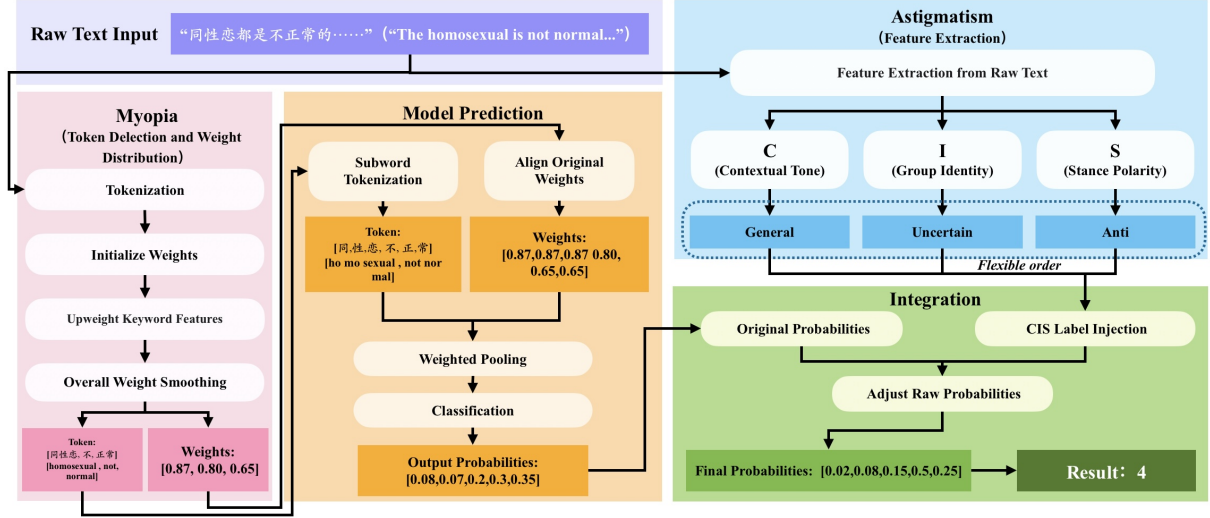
Raw Text Input
“同性恋都是不正常的……”（“The homosexual is not normal...”）

Myopia
（Token Delection and Weight Distribution）

Tokenization

Initialize Weights

Upweight Keyword Features

Overall Weight Smoothing

Token:
[同性恋, 不, 正常]
[homosexual , not, normal]

Weights:
[0.87, 0.80, 0.65]

Model Prediction

Subword Tokenization

Align Original Weights

Token:
[同,性,恋, 不, 正,常]
[ho mo sexual , not nor mal]

Weights:
[0.87,0.87,0.87 0.80, 0.65,0.65]

Weighted Pooling

Classification

Output Probabilities:
[0.08,0.07,0.2,0.3,0.35]

Astigmatism
（Feature Extraction）

Feature Extraction from Raw Text

C
(Contextual Tone)

I
(Group Identity)

S
(Stance Polarity)

General

Uncertain

Anti

Flexible order

Integration

Original Probabilities

CIS Label Injection

Adjust Raw Probabilities

Final Probabilities: [0.02,0.08,0.15,0.5,0.25]

Result：4